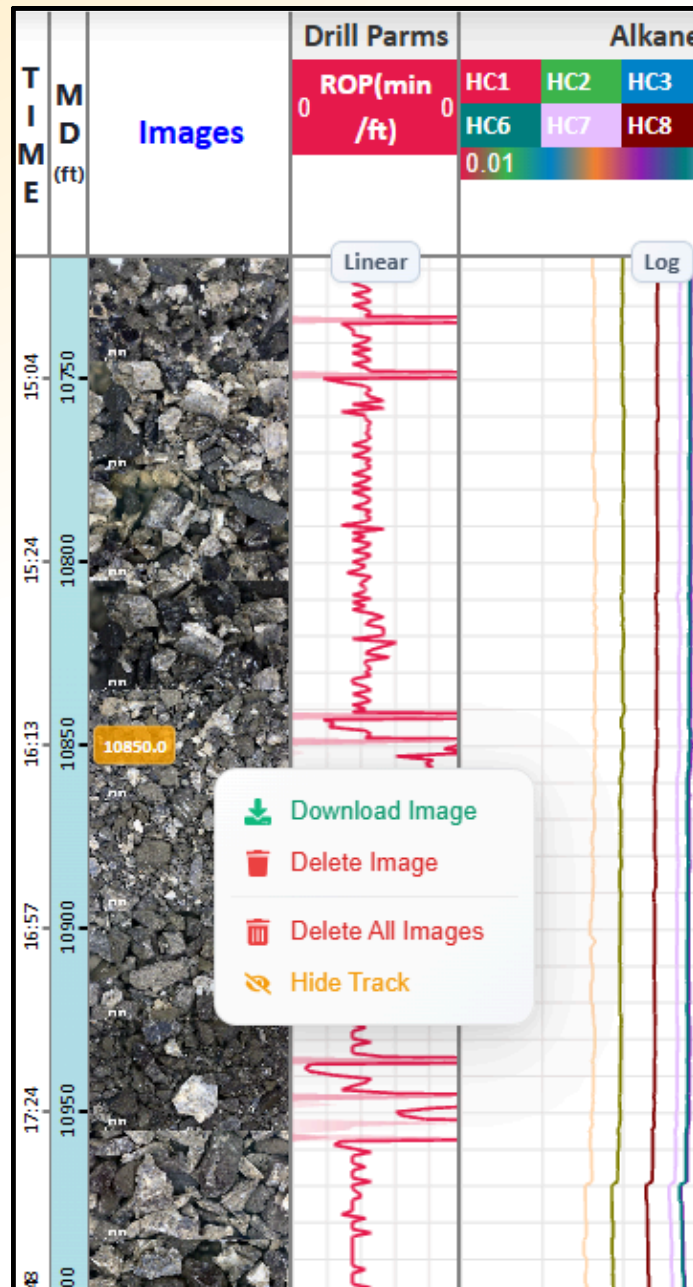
TIME

MD (ft)

Images

Drill Parms

ROP(min /ft)
0 0

Alkane

HC1 HC2 HC3
HC6 HC7 HC8
0.01

Linear

Log

15:04 10750
15:24 10800
16:13 10850
10850.0
16:57 10900
17:24 10950

Download Image
Delete Image
Delete All Images
Hide Track